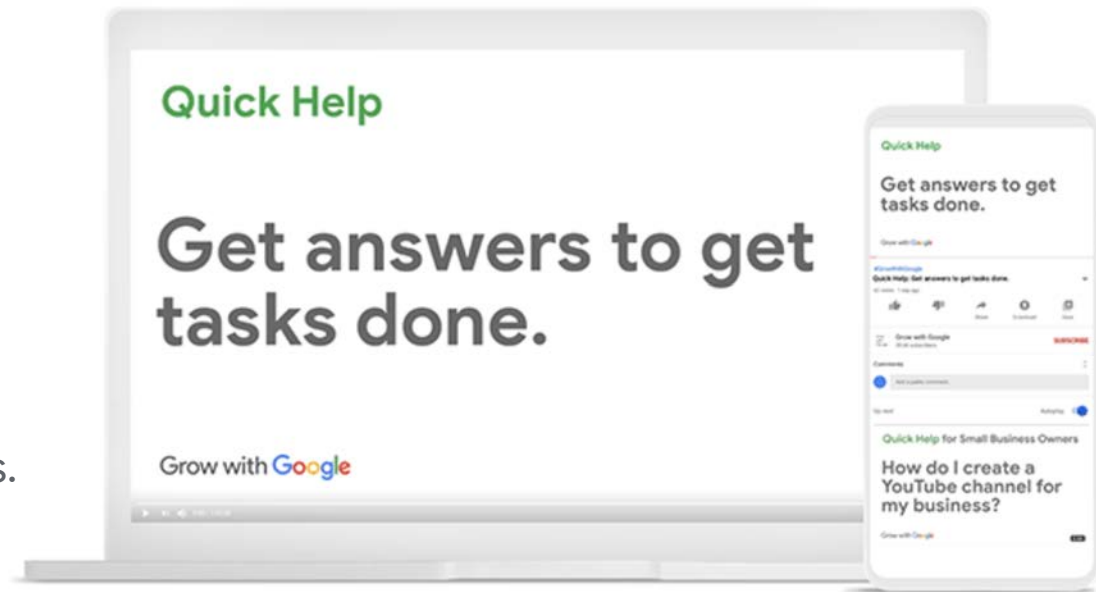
Quick Help

Get answers to get tasks done.

Grow with Google

s.

Quick Help

Get answers to get tasks done.

Grow with Google

#GrowWithGoogle
Quick Help: Get answers to get tasks done.

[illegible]

Share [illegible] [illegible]

Grow with Google
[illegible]

SUBSCRIBE

Comments

Add a public comment...

Up next

Autoplay

Quick Help for Small Business Owners

How do I create a YouTube channel for my business?

Grow with Google